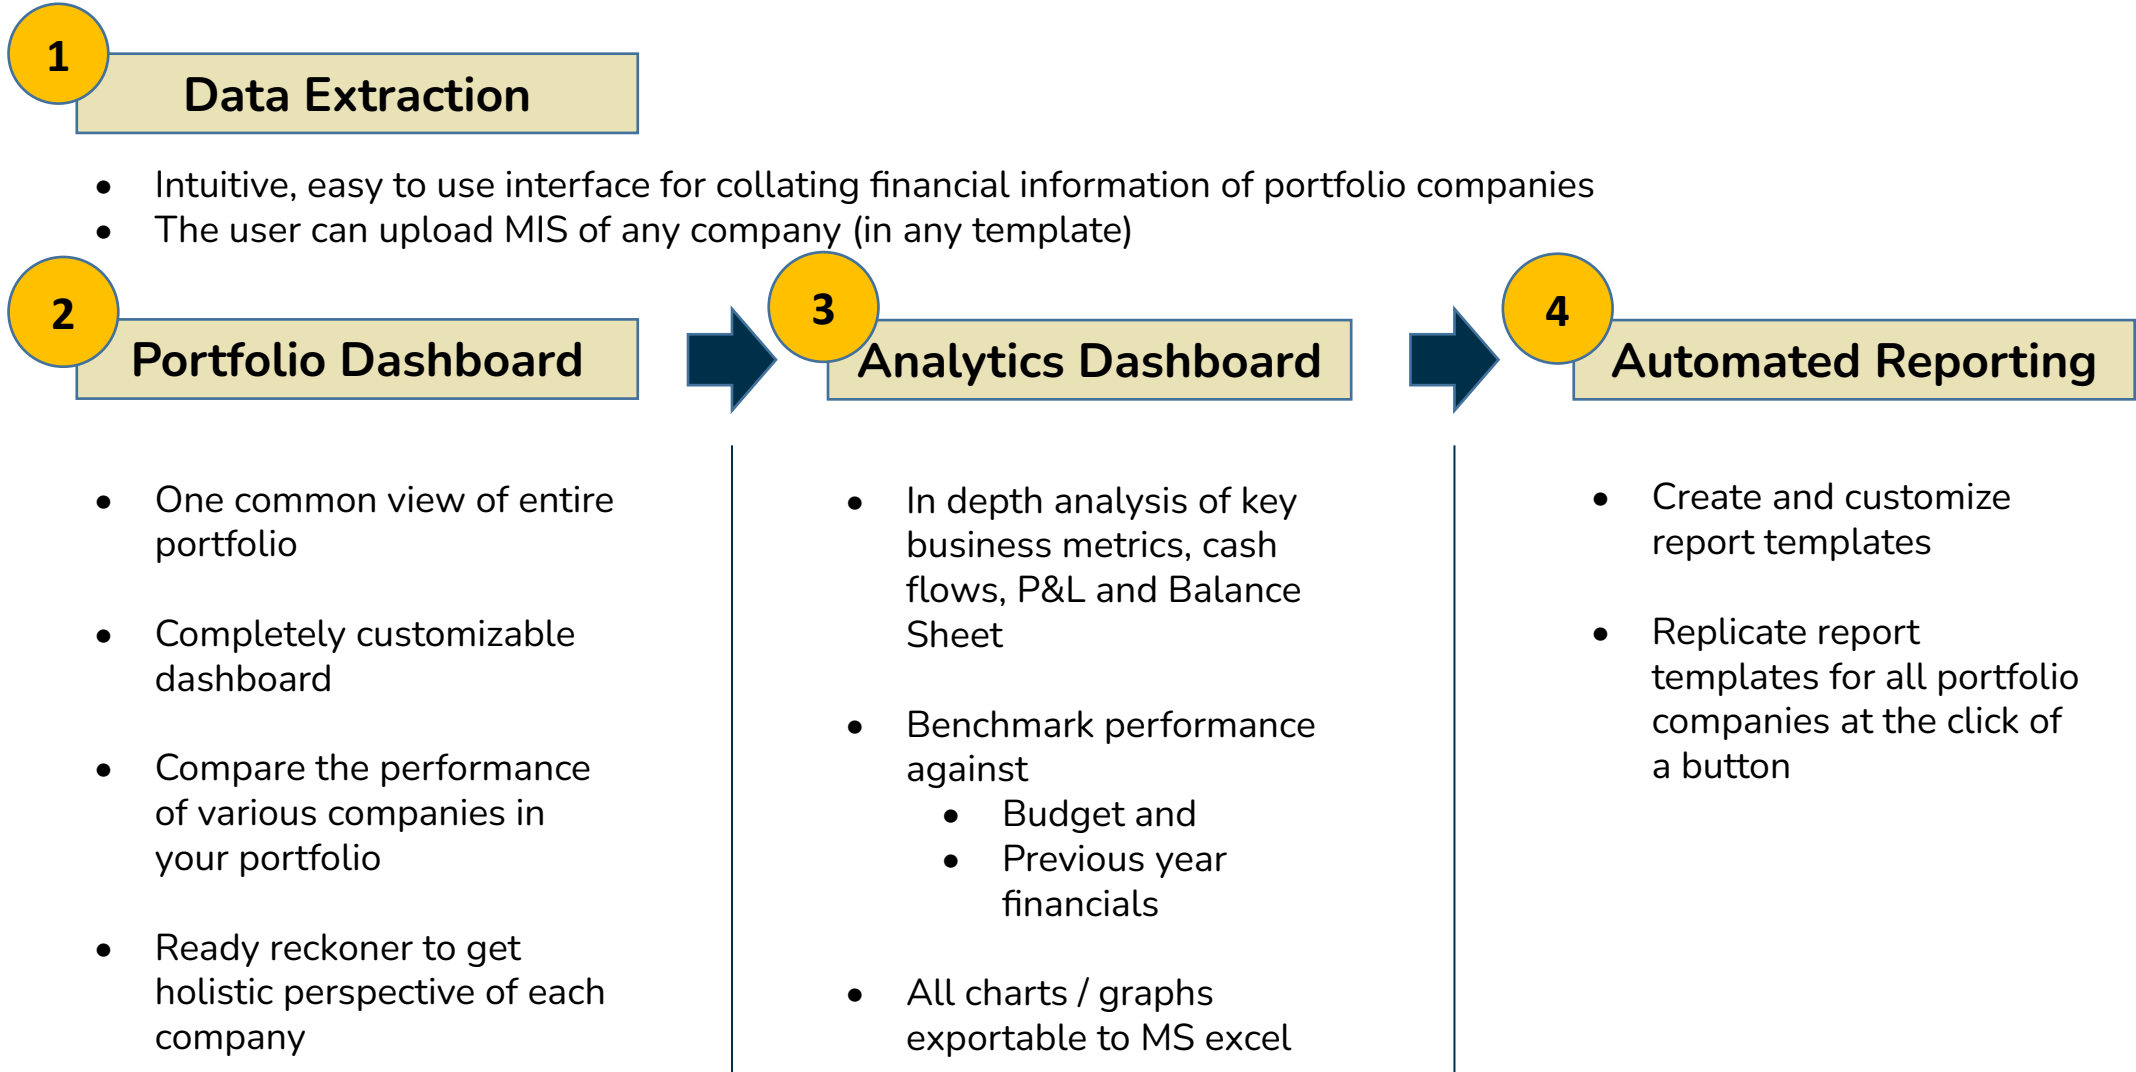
1
Data Extraction

- Intuitive, easy to use interface for collating financial information of portfolio companies
- The user can upload MIS of any company (in any template)

2
Portfolio Dashboard

- One common view of entire portfolio
- Completely customizable dashboard
- Compare the performance of various companies in your portfolio
- Ready reckoner to get holistic perspective of each company

3
Analytics Dashboard

- In depth analysis of key business metrics, cash flows, P&L and Balance Sheet
- Benchmark performance against
    - Budget and
    - Previous year financials
- All charts / graphs exportable to MS excel

4
Automated Reporting

- Create and customize report templates
- Replicate report templates for all portfolio companies at the click of a button